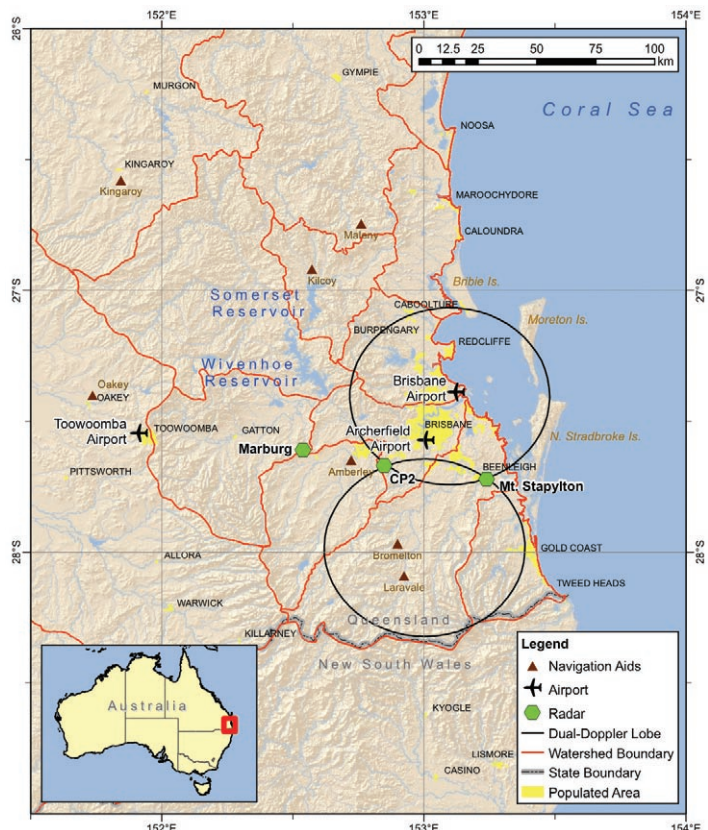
152°E
153°E
154°E
26°S
27°S
28°S
0 12.5 25 50 75 100 km
Coral Sea
MURGON
GYMPIE
NOOSA
KINGAROY
Kingaroy
MAROOCHYDORE
CALOUNDRA
Maleny
Kilcoy
Bribie Is.
Somerset Reservoir
CABOOLTURE
BURPENGARY
Moreton Is.
REDCLIFFE
Wivenhoe Reservoir
Oakey
OAKEY
Brisbane Airport
Toowoomba Airport
TOOWOOMBA
GATTON
Archerfield Airport
BRISBANE
N. Stradbroke Is.
Marburg
Amberley
CP2
BEENLEIGH
Mt. Stapylton
PITTSWORTH
ALLORA
Bromelton
GOLD COAST
Laravale
TWEED HEADS
WARWICK
Queensland
KILLARNEY
New South Wales
Australia
KYOGLE
LISMORE
CASINO
Legend
Navigation Aids
Airport
Radar
Dual-Doppler Lobe
Watershed Boundary
State Boundary
Populated Area